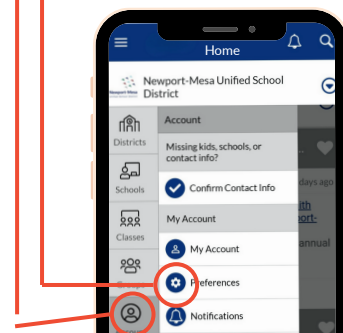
Home

Newport-Mesa Unified School District

Districts

Schools

Classes

Account

Missing kids, schools, or contact info?

Confirm Contact Info

My Account

My Account

Preferences

Notifications

days ago

ith

port-

annual